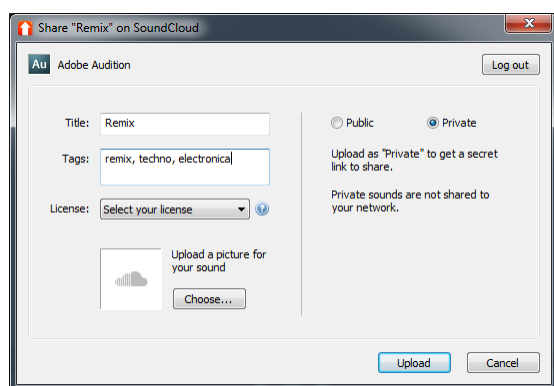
Share "Remix" on SoundCloud

Au Adobe Audition

Log out

Title: Remix

Tags: remix, techno, electronica

License: Select your license

Upload a picture for your sound

Choose...

Public

Private

Upload as "Private" to get a secret link to share.

Private sounds are not shared to your network.

Upload

Cancel